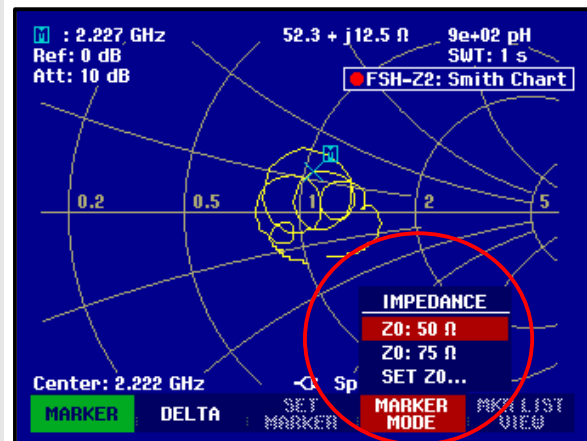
M : 2.227 GHz
Ref: 0 dB
Att: 10 dB

52.3 + j12.5 Ω

9e+02 pH
SWT: 1 s

FSH-Z2: Smith Chart

M

0.2
0.5
1
2
5

IMPEDANCE
Z0: 50 Ω
Z0: 75 Ω
SET Z0...

Center: 2.222 GHz
Sp

MARKER
DELTA
SET MARKER
MARKER MODE
MKR LIST VIEW